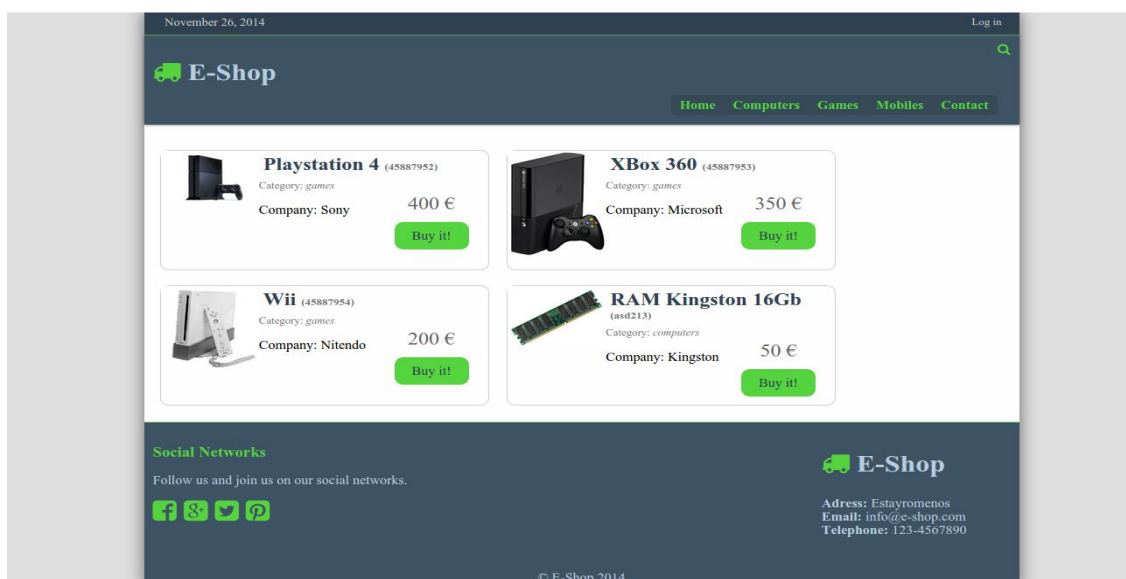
November 26, 2014

Log in

E-Shop

Home Computers Games Mobiles Contact

Playstation 4 (45887952)
Category: games
Company: Sony
400 €
Buy it!

XBox 360 (45887953)
Category: games
Company: Microsoft
350 €
Buy it!

Wii (45887954)
Category: games
Company: Nitendo
200 €
Buy it!

RAM Kingston 16Gb (asd213)
Category: computers
Company: Kingston
50 €
Buy it!

Social Networks

Follow us and join us on our social networks.

E-Shop

Adress: Estayromenos
Email: info@e-shop.com
Telephone: 123-4567890

© E-Shop 2014